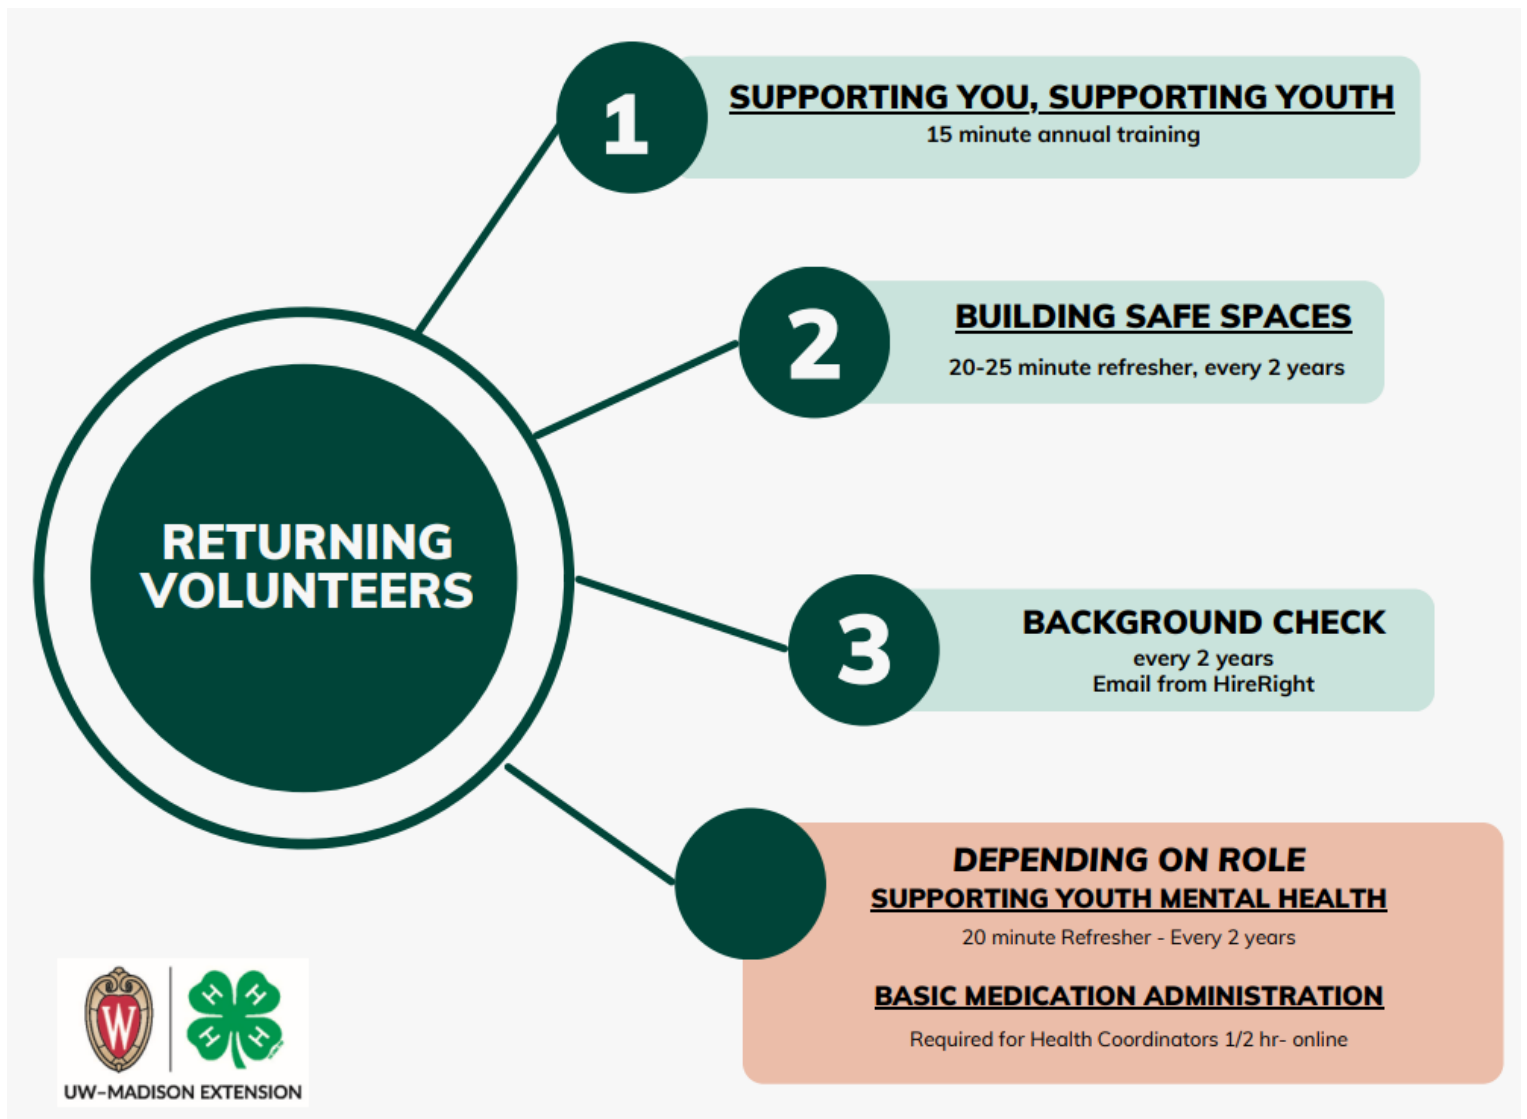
RETURNING VOLUNTEERS

1
SUPPORTING YOU, SUPPORTING YOUTH
15 minute annual training

2
BUILDING SAFE SPACES
20-25 minute refresher, every 2 years

3
BACKGROUND CHECK
every 2 years
Email from HireRight

DEPENDING ON ROLE
SUPPORTING YOUTH MENTAL HEALTH
20 minute Refresher - Every 2 years

BASIC MEDICATION ADMINISTRATION
Required for Health Coordinators 1/2 hr- online

W
H H H H
UW-MADISON EXTENSION